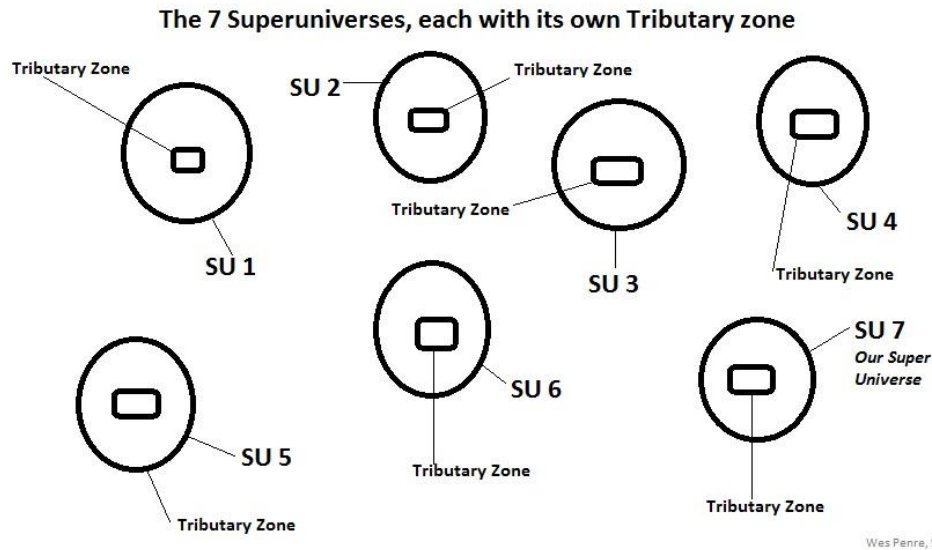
The 7 Superuniverses, each with its own Tributary zone

Tributary Zone

SU 1

SU 2

Tributary Zone

Tributary Zone

SU 3

SU 4

Tributary Zone

SU 5

Tributary Zone

SU 6

Tributary Zone

SU 7
Our Super Universe

Tributary Zone

Wes Penre, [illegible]